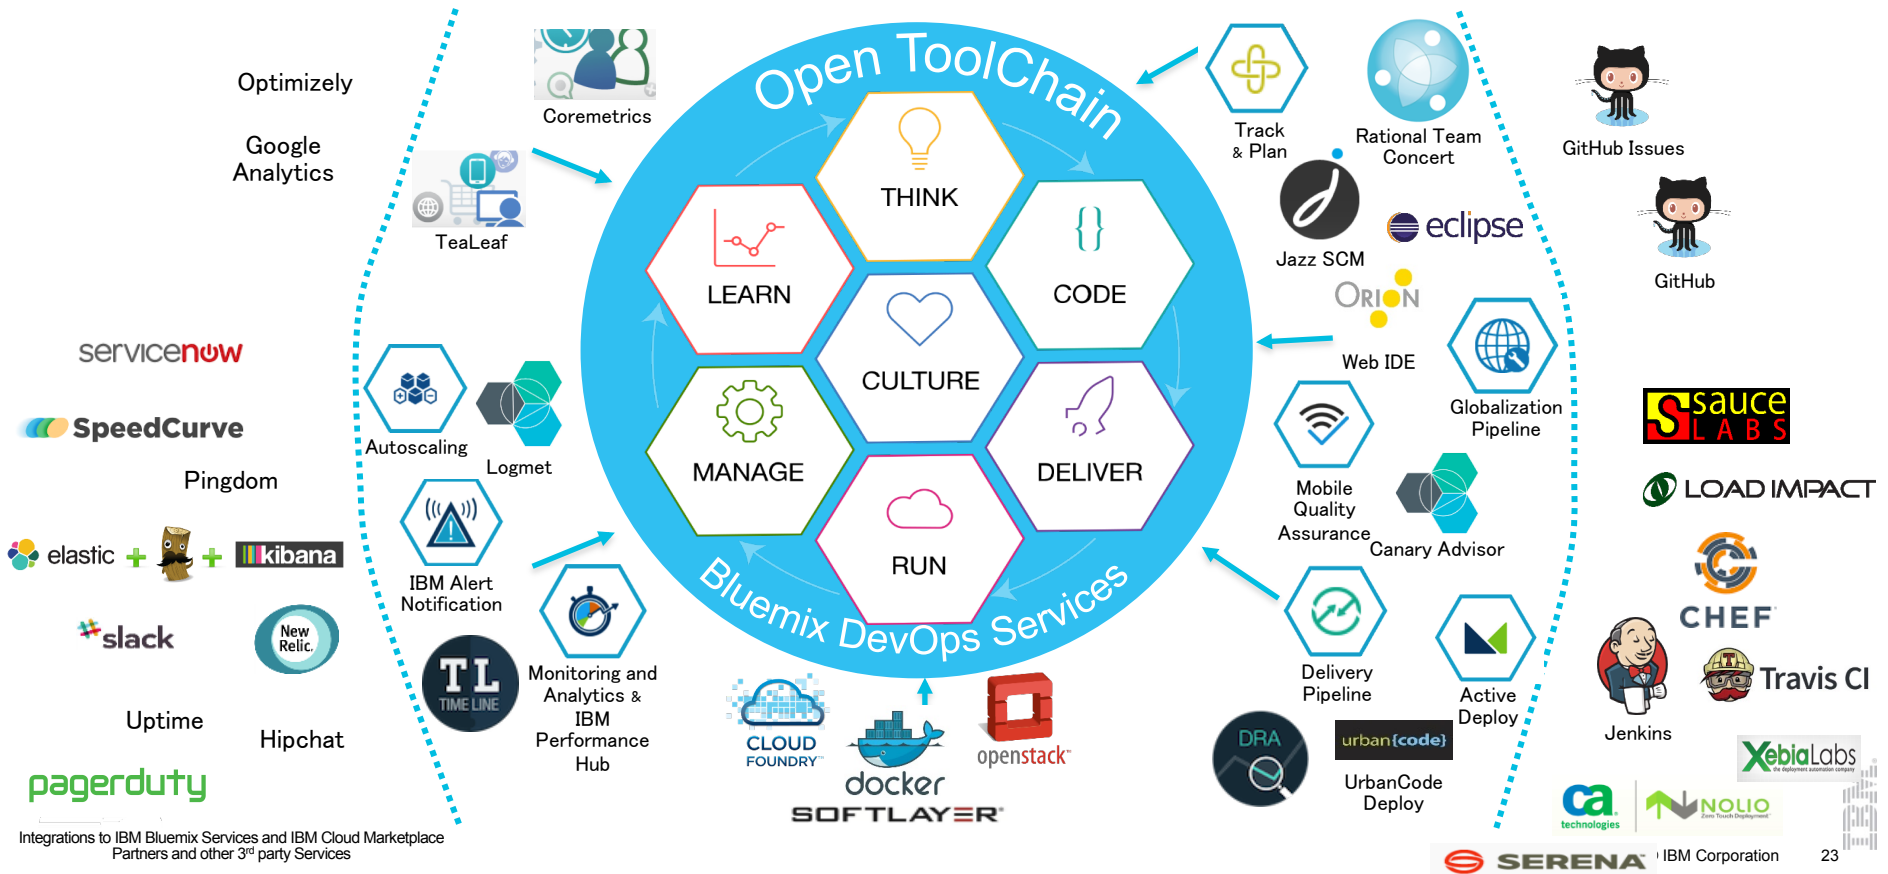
Optimizely

Google Analytics

Coremetrics

TeaLeaf

Open ToolChain

THINK

LEARN

CODE

CULTURE

MANAGE

DELIVER

RUN

Bluemix DevOps Services

Track & Plan

Rational Team Concert

GitHub Issues

Jazz SCM

eclipse

GitHub

ORION

Web IDE

Globalization Pipeline

servicenow

SpeedCurve

Pingdom

Autoscaling

Logmet

Mobile Quality Assurance

Canary Advisor

sauce LABS

LOAD IMPACT

elastic + + kibana

IBM Alert Notification

CHEF

slack

New Relic.

TL TIME LINE

Monitoring and Analytics & IBM Performance Hub

Delivery Pipeline

Active Deploy

Jenkins

Travis CI

Uptime

Hipchat

CLOUD FOUNDRY

docker

openstack

DRA

urban{code}

UrbanCode Deploy

XebiaLabs

pagerduty

SOFTLAYER

ca technologies

NOLIO

Integrations to IBM Bluemix Services and IBM Cloud Marketplace Partners and other 3$^{rd}$ party Services

SERENA

IBM Corporation

23